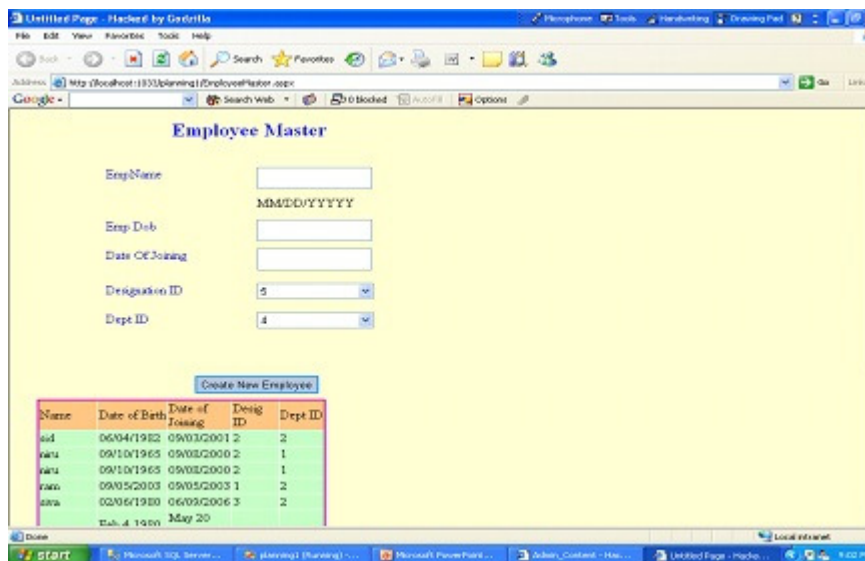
Untitled Page - Hacked by Godzilla

Microphone Tools Handwriting Drawing Pad

File Edit View Favorites Tools Help

Back Search Favorites

Address http://localhost:1033/planning1/EmployeeMaster.aspx

Go Links

Google Search Web 0 blocked AutoFill Options

Employee Master

EmpName

MM/DD/YYYY

Emp Dob

Date Of Joining

Designation ID 5

Dept ID 4

Create New Employee

| Name | Date of Birth | Date of Joining | Desig ID | Dept ID |
|---|---|---|---|---|
| sid | 06/04/1982 | 09/03/2001 | 2 | 2 |
| naru | 09/10/1965 | 09/08/2000 | 2 | 1 |
| naru | 09/10/1965 | 09/08/2000 | 2 | 1 |
| ram | 09/05/2003 | 09/05/2003 | 1 | 2 |
| siva | 02/06/1980 | 06/09/2006 | 3 | 2 |
| | Feb 4 1980 | May 20 | | |

Done

Local intranet

start Microsoft SQL Server... planning1 (Running) - ... Microsoft PowerPoint ... Admin_Content - Has... Untitled Page - Hacke...